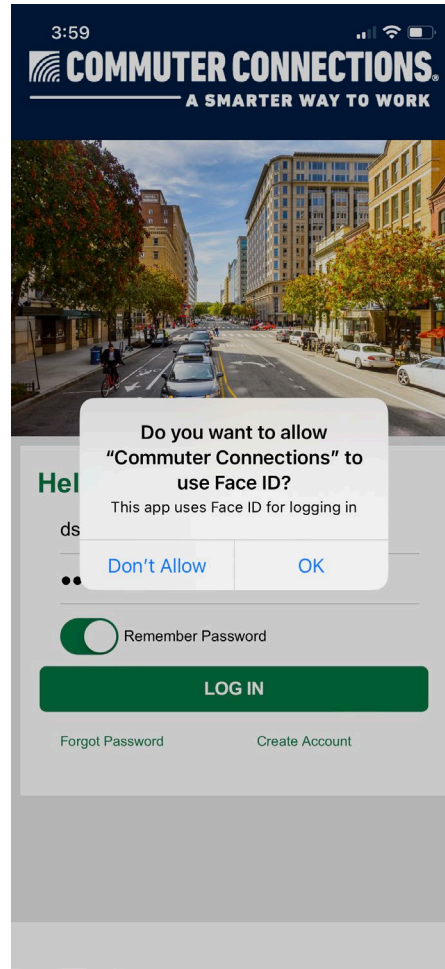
3:59

COMMUTER CONNECTIONS.
A SMARTER WAY TO WORK

Do you want to allow "Commuter Connections" to use Face ID?
This app uses Face ID for logging in

Don't Allow
OK

Hel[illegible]

ds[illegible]

••

Remember Password

LOG IN

Forgot Password
Create Account